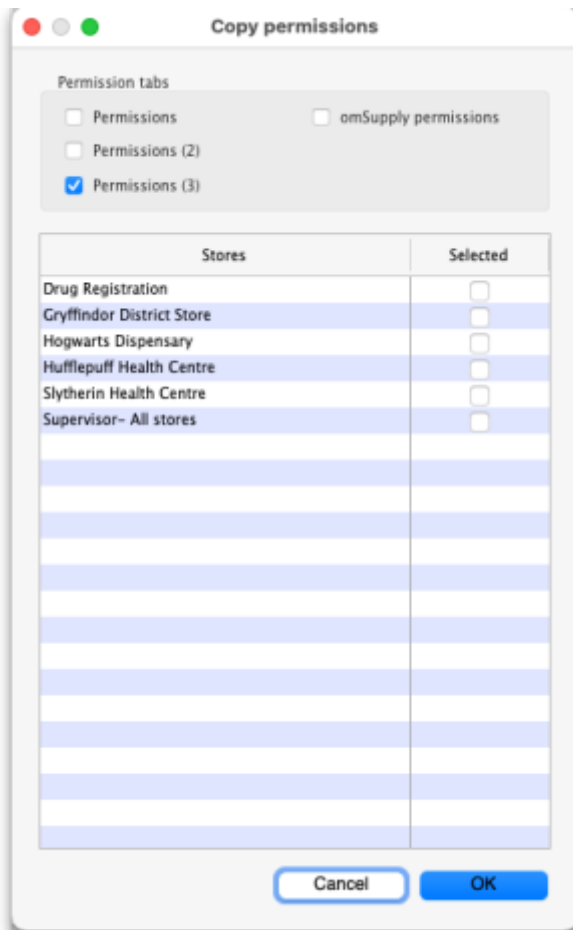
Copy permissions

Permission tabs

Permissions

omSupply permissions

Permissions (2)

Permissions (3)

| Stores | Selected |
|---|---|
| Drug Registration | |
| Gryffindor District Store | |
| Hogwarts Dispensary | |
| Hufflepuff Health Centre | |
| Slytherin Health Centre | |
| Supervisor- All stores | |

Cancel

OK